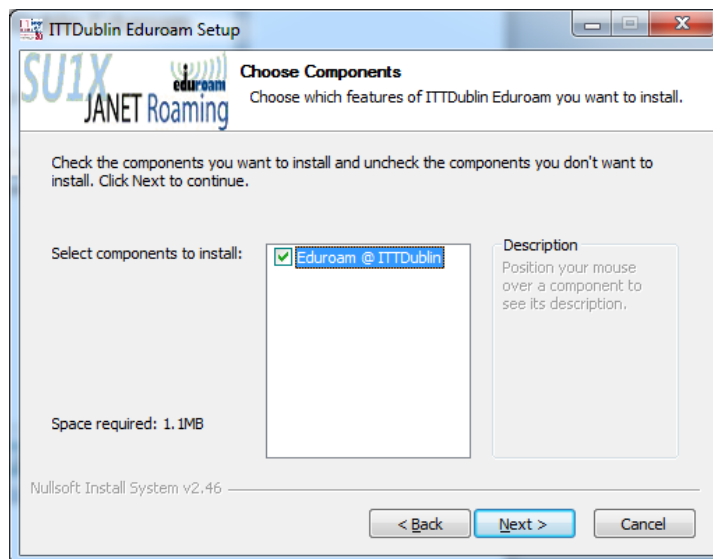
ITTDublin Eduroam Setup

SU1X eduroam JANET Roaming

Choose Components
Choose which features of ITTDublin Eduroam you want to install.

Check the components you want to install and uncheck the components you don't want to install. Click Next to continue.

Select components to install:

Eduroam @ ITTDublin

Description
Position your mouse over a component to see its description.

Space required: 1.1MB

Nullsoft Install System v2.46

< Back
Next >
Cancel